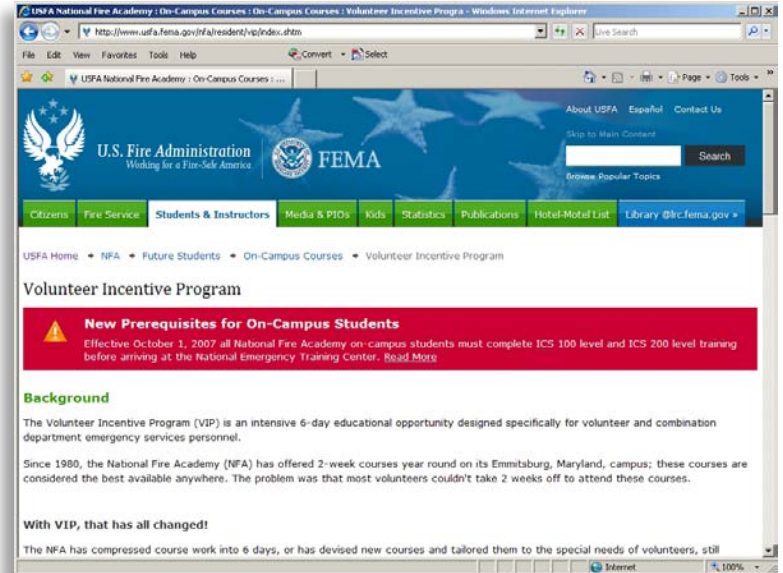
USFA National Fire Academy : On-Campus Courses : On-Campus Courses : Volunteer Incentive Progra - Windows Internet Explorer

http://www.usfa.fema.gov/nfa/resident/vip/index.shtm

Live Search

File Edit View Favorites Tools Help

Convert Select

USFA National Fire Academy : On-Campus Courses : ...

Page Tools

U.S. Fire Administration
Working for a Fire-Safe America

FEMA

About USFA Español Contact Us

Skip to Main Content

Search

Browse Popular Topics

Citizens | Fire Service | Students & Instructors | Media & PIOs | Kids | Statistics | Publications | Hotel-Motel List | Library @lrc.fema.gov »

USFA Home • NFA • Future Students • On-Campus Courses • Volunteer Incentive Program

Volunteer Incentive Program

New Prerequisites for On-Campus Students

Effective October 1, 2007 all National Fire Academy on-campus students must complete ICS 100 level and ICS 200 level training before arriving at the National Emergency Training Center. Read More

Background

The Volunteer Incentive Program (VIP) is an intensive 6-day educational opportunity designed specifically for volunteer and combination department emergency services personnel.

Since 1980, the National Fire Academy (NFA) has offered 2-week courses year round on its Emmitsburg, Maryland, campus; these courses are considered the best available anywhere. The problem was that most volunteers couldn't take 2 weeks off to attend these courses.

With VIP, that has all changed!

The NFA has compressed course work into 6 days, or has devised new courses and tailored them to the special needs of volunteers, still

Internet

100%